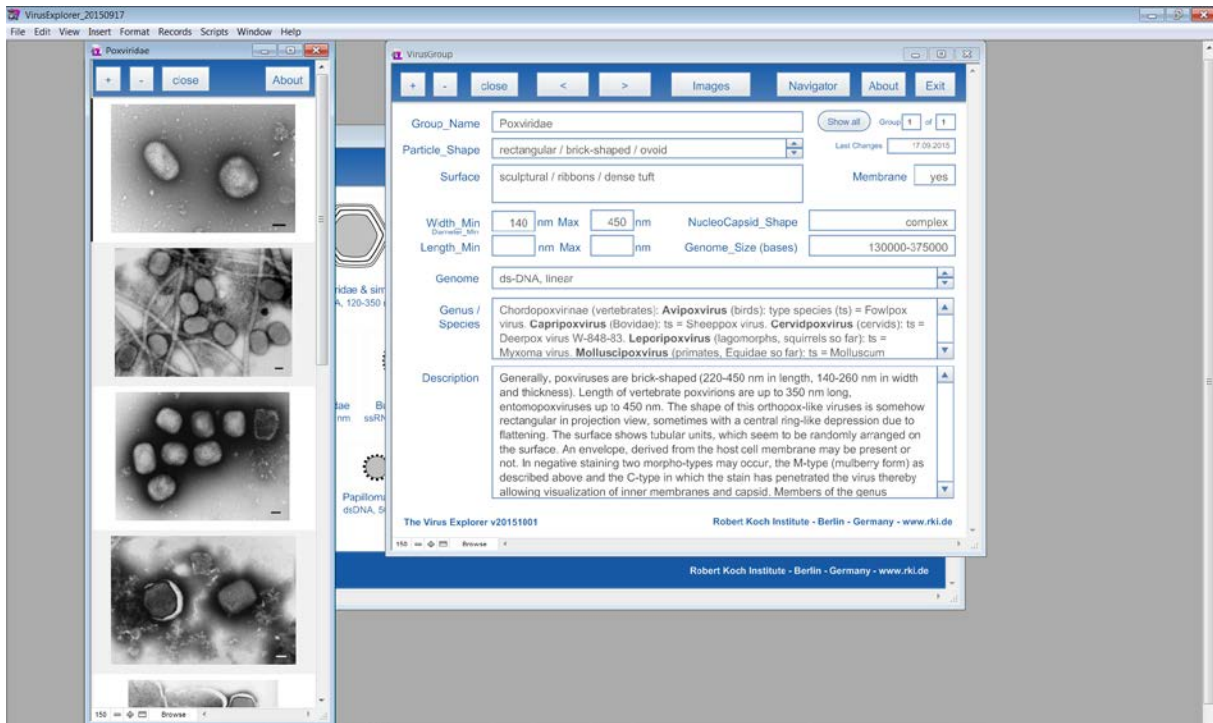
VirusExplorer_20150917

File Edit View Insert Format Records Scripts Window Help

Poxviridae

+ - close About

150 Browse

ridae & sim
A, 120-350

dae Bi
nm ssRN

Papilloma
dsDNA, 5

Robert Koch Institute - Berlin - Germany - www.rki.de

VirusGroup

+ - close < > Images Navigator About Exit

Group_Name Poxviridae

Show all Group 1 of 1

Particle_Shape rectangular / brick-shaped / ovoid

Last Changes 17.09.2015

Surface sculptural / ribbons / dense tuft

Membrane yes

Width_Min Diameter_Min 140 nm Max 450 nm

NucleoCapsid_Shape complex

Length_Min nm Max nm

Genome_Size (bases) 130000-375000

Genome ds-DNA, linear

Genus / Species Chordopoxvirinae (vertebrates): **Avipoxvirus** (birds): type species (ts) = Fowlpox virus. **Capripoxvirus** (Bovidae): ts = Sheeppox virus. **Cervidpoxvirus** (cervids): ts = Deerpox virus W-848-83. **Leporipoxvirus** (lagomorphs, squirrels so far): ts = Myxoma virus. **Molluscipoxvirus** (primates, Equidae so far): ts = Molluscum

Description Generally, poxviruses are brick-shaped (220-450 nm in length, 140-260 nm in width and thickness). Length of vertebrate poxvirions are up to 350 nm long, entomopoxviruses up to 450 nm. The shape of this orthopox-like viruses is somehow rectangular in projection view, sometimes with a central ring-like depression due to flattening. The surface shows tubular units, which seem to be randomly arranged on the surface. An envelope, derived from the host cell membrane may be present or not. In negative staining two morpho-types may occur, the M-type (mulberry form) as described above and the C-type in which the stain has penetrated the virus thereby allowing visualization of inner membranes and capsid. Members of the genus

The Virus Explorer v20151001

Robert Koch Institute - Berlin - Germany - www.rki.de

150 Browse